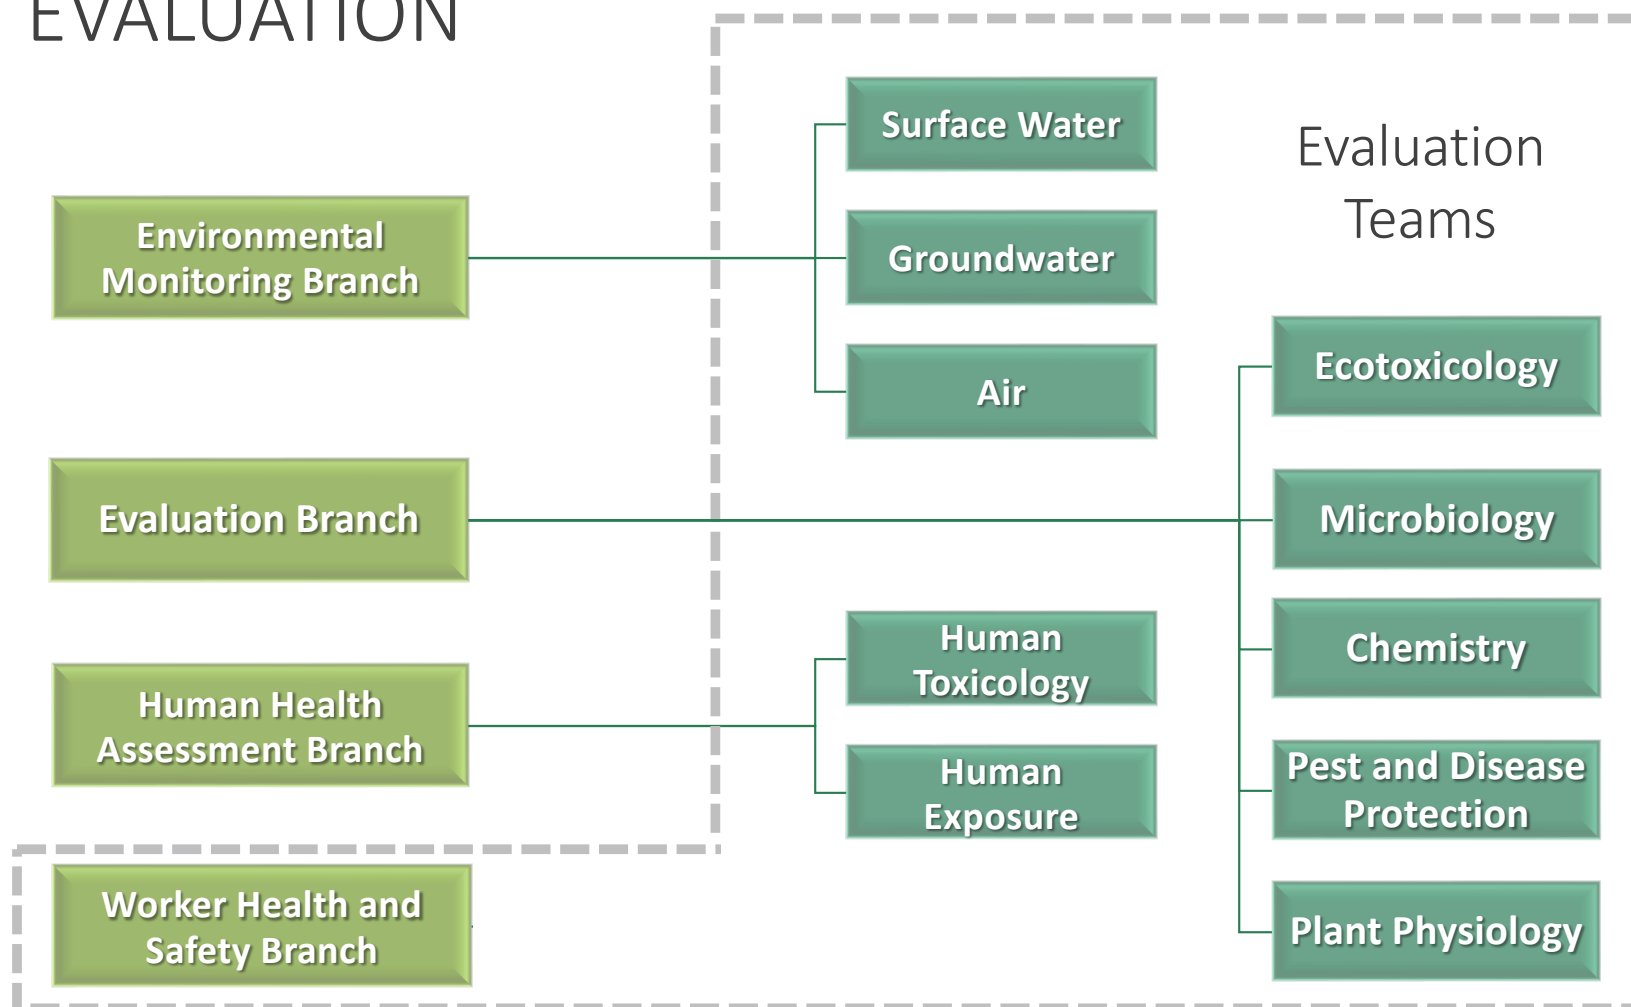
EVALUATION

Evaluation Teams

Environmental Monitoring Branch

Surface Water

Groundwater

Air

Evaluation Branch

Ecotoxicology

Microbiology

Chemistry

Pest and Disease Protection

Plant Physiology

Human Health Assessment Branch

Human Toxicology

Human Exposure

Worker Health and Safety Branch